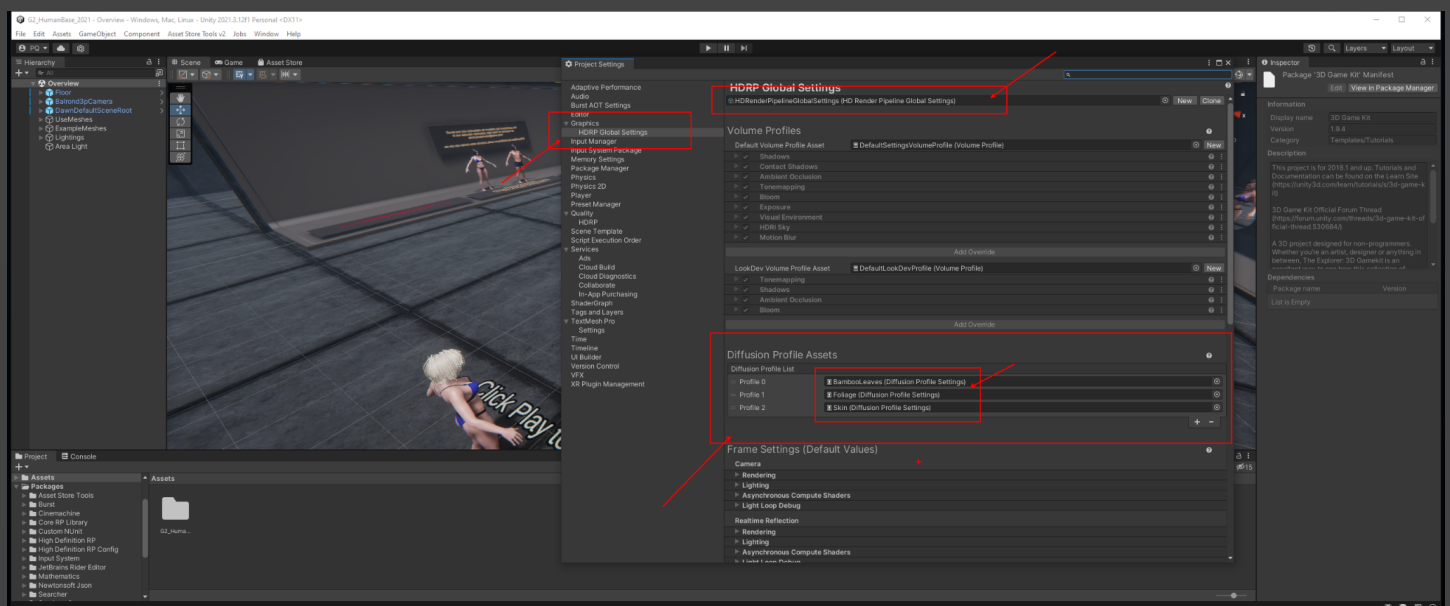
G2_HumanBase_2021 - Overview - Windows, Mac, Linux - Unity 2021.3.12f1 Personal <DX11>

File Edit Assets GameObject Component Asset Store Tools v2 Jobs Window Help

PQ

Layers Layout

Hierarchy

All

Overview
Floor
Balrond3pCamera
DawnDefaultSceneRoot
UseMeshes
ExampleMeshes
Lightings
Area Light

Scene Game Asset Store

Click Play to

Project Settings

Adaptive Performance
Audio
Burst AOT Settings
Editor
Graphics
HDRP Global Settings
Input Manager
Input System Package
Memory Settings
Package Manager
Physics
Physics 2D
Player
Preset Manager
Quality
HDRP
Scene Template
Script Execution Order
Services
Ads
Cloud Build
Cloud Diagnostics
Collaborate
In-App Purchasing
ShaderGraph
Tags and Layers
TextMesh Pro
Settings
Time
Timeline
UI Builder
Version Control
VFX
XR Plugin Management

HDRP Global Settings
HDRenderPipelineGlobalSettings (HD Render Pipeline Global Settings) New Clone

Volume Profiles
Default Volume Profile Asset DefaultSettingsVolumeProfile (Volume Profile) New
Shadows
Contact Shadows
Ambient Occlusion
Tonemapping
Bloom
Exposure
Visual Environment
HDRI Sky
Motion Blur
Add Override

LookDev Volume Profile Asset DefaultLookDevProfile (Volume Profile) New
Tonemapping
Shadows
Ambient Occlusion
Bloom
Add Override

Diffusion Profile Assets
Diffusion Profile List
Profile 0 BambooLeaves (Diffusion Profile Settings)
Profile 1 Foliage (Diffusion Profile Settings)
Profile 2 Skin (Diffusion Profile Settings)
+ -

Frame Settings (Default Values)
Camera
Rendering
Lighting
Asynchronous Compute Shaders
Light Loop Debug
Realtime Reflection
Rendering
Lighting
Asynchronous Compute Shaders
Light Loop Debug

Inspector
Package '3D Game Kit' Manifest
Edit View in Package Manager
Information
Display name 3D Game Kit
Version 1.9.4
Category Templates/Tutorials
Description
This project is for 2018.3 and up. Tutorials and Documentation can be found on the Learn Site (https://unity3d.com/learn/tutorials/s/3d-game-kit)

3D Game Kit Official Forum Thread (https://forum.unity.com/threads/3d-game-kit-official-thread.530684/)

A 3D project designed for non-programmers. Whether you're an artist, designer or anything in between, The Explorer: 3D Gamekit is an
Dependencies
Package name Version
List is Empty

Project Console

Assets
Packages
Asset Store Tools
Burst
Cinemachine
Core RP Library
Custom NUnit
High Definition RP
High Definition RP Config
Input System
JetBrains Rider Editor
Mathematics
Newtonsoft Json
Searcher

Assets
G2_Huma...

15